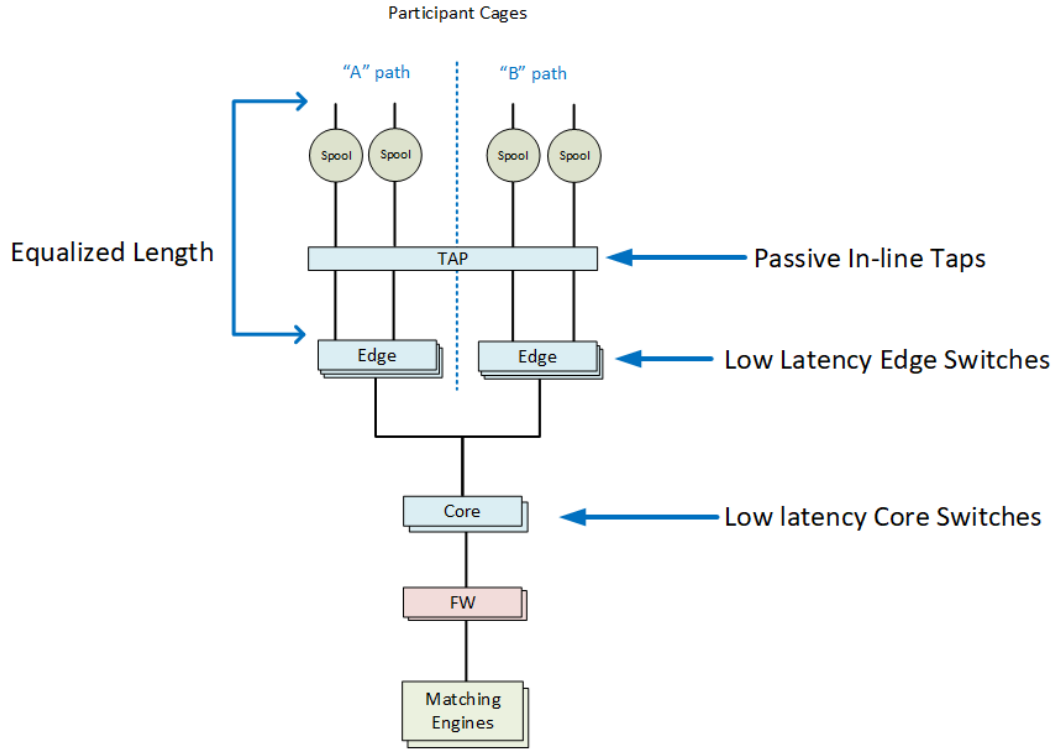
Participant Cages

"A" path

"B" path

Spool

Spool

Spool

Spool

Equalized Length

TAP

Passive In-line Taps

Edge

Edge

Low Latency Edge Switches

Core

Low latency Core Switches

FW

Matching Engines